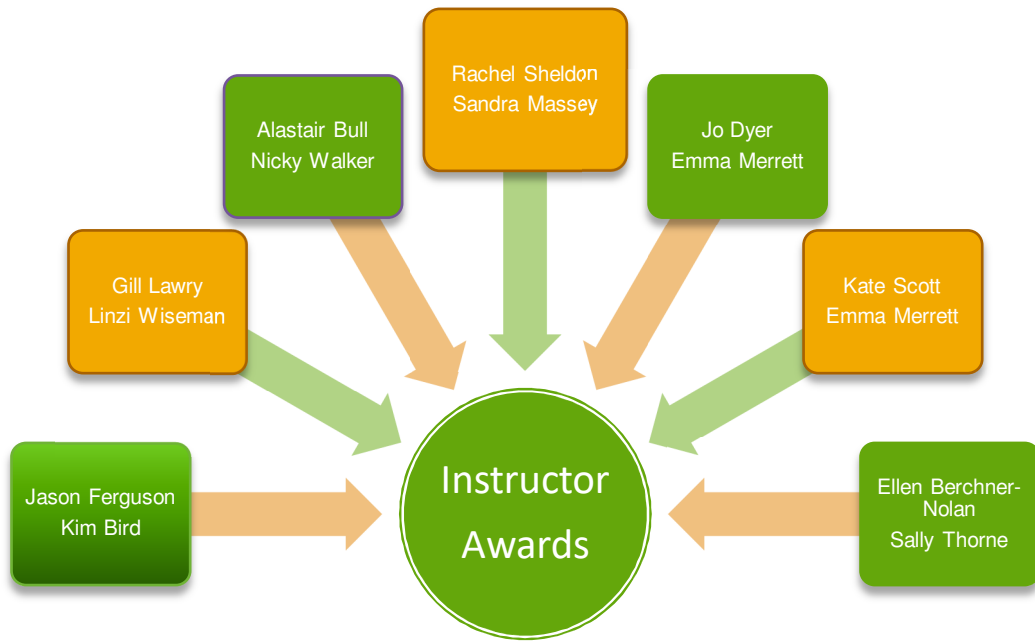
Rachel Sheldon
Sandra Massey

Alastair Bull
Nicky Walker

Jo Dyer
Emma Merrett

Gill Lawry
Linzi Wiseman

Kate Scott
Emma Merrett

Jason Ferguson
Kim Bird

Instructor Awards

Ellen Berchner-Nolan
Sally Thorne